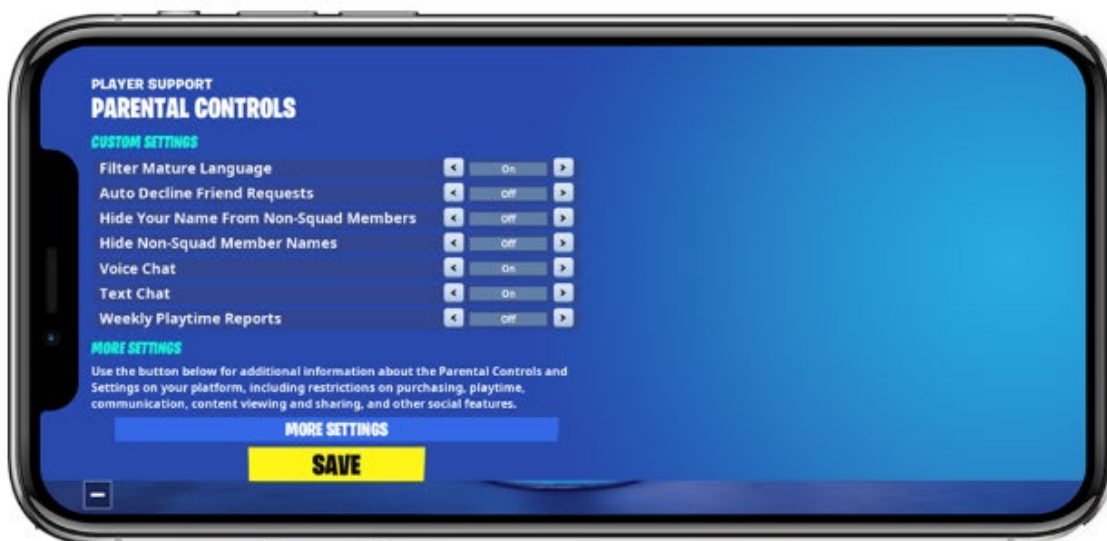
PLAYER SUPPORT
PARENTAL CONTROLS

CUSTOM SETTINGS

| | |
|---|---|
| Filter Mature Language | On |
| Auto Decline Friend Requests | Off |
| Hide Your Name From Non-Squad Members | Off |
| Hide Non-Squad Member Names | Off |
| Voice Chat | On |
| Text Chat | On |
| Weekly Playtime Reports | Off |

MORE SETTINGS

Use the button below for additional information about the Parental Controls and Settings on your platform, including restrictions on purchasing, playtime, communication, content viewing and sharing, and other social features.

MORE SETTINGS

SAVE